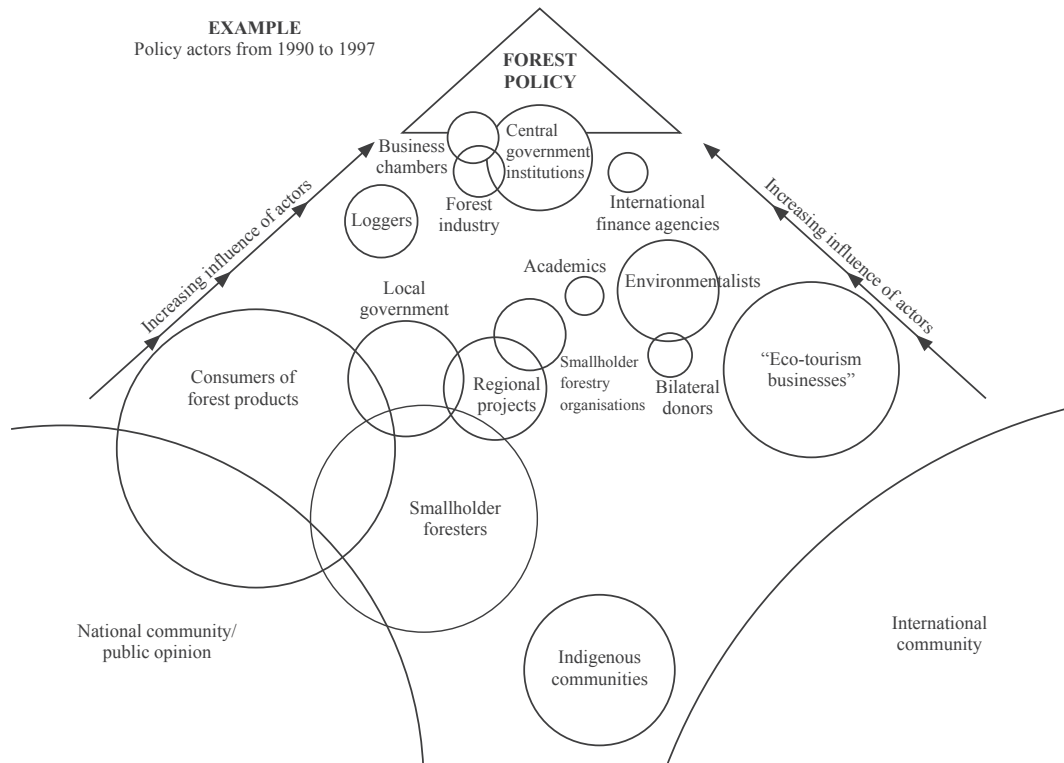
EXAMPLE
Policy actors from 1990 to 1997

FOREST POLICY

Business chambers

Central government institutions

Forest industry

Loggers

International finance agencies

Increasing influence of actors

Increasing influence of actors

Academics

Local government

Environmentalists

Smallholder forestry organisations

Consumers of forest products

Regional projects

Bilateral donors

"Eco-tourism businesses"

Smallholder foresters

National community/ public opinion

Indigenous communities

International community